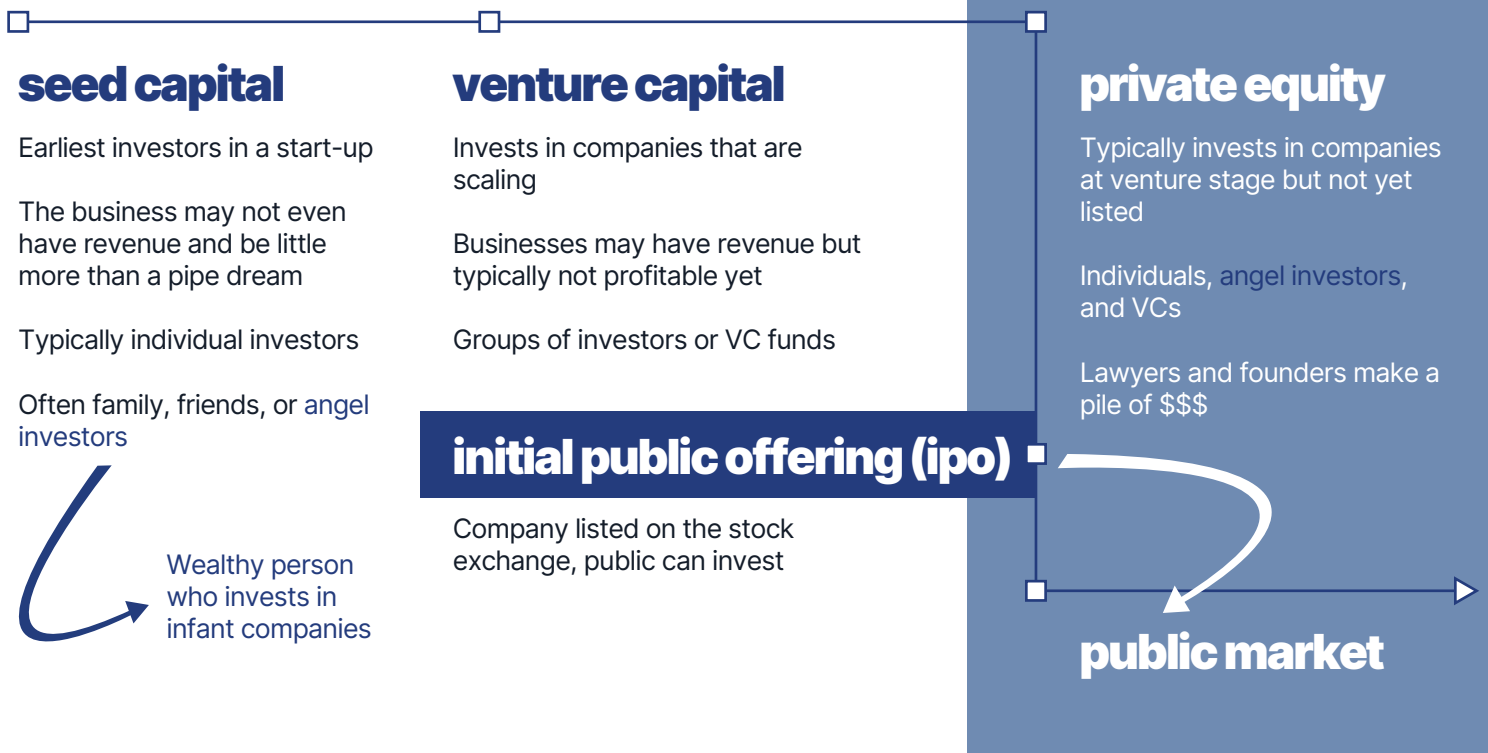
seed capital

Earliest investors in a start-up

The business may not even have revenue and be little more than a pipe dream

Typically individual investors

Often family, friends, or angel investors

Wealthy person who invests in infant companies

venture capital

Invests in companies that are scaling

Businesses may have revenue but typically not profitable yet

Groups of investors or VC funds

initial public offering (ipo)

Company listed on the stock exchange, public can invest

private equity

Typically invests in companies at venture stage but not yet listed

Individuals, angel investors, and VCs

Lawyers and founders make a pile of $$$

public market